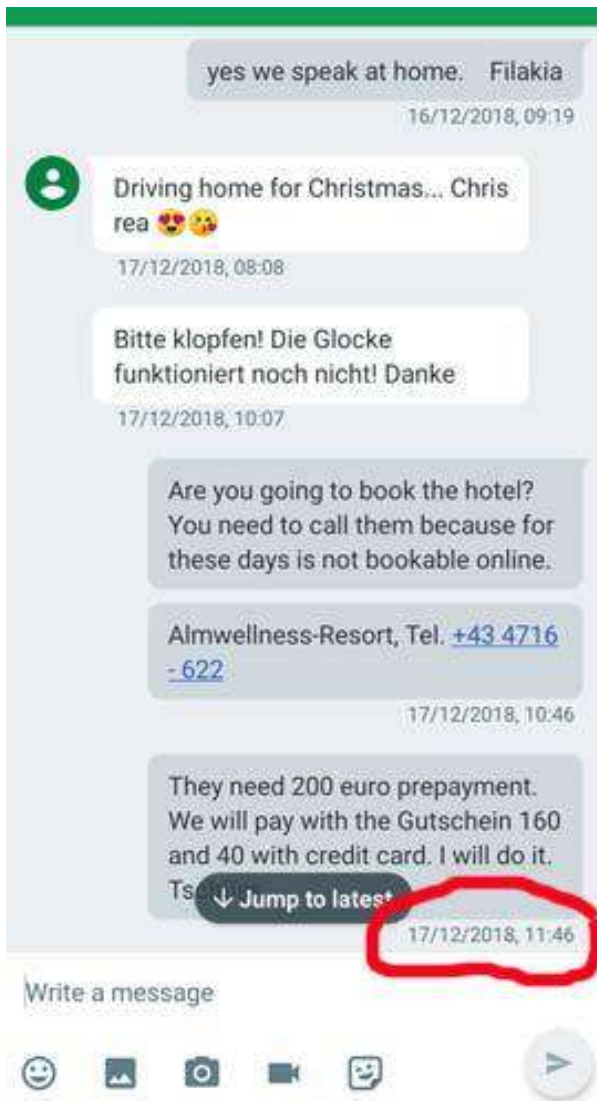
yes we speak at home. Filakia

16/12/2018, 09:19

Driving home for Christmas... Chris rea 😍😘

17/12/2018, 08:08

Bitte klopfen! Die Glocke funktioniert noch nicht! Danke

17/12/2018, 10:07

Are you going to book the hotel? You need to call them because for these days is not bookable online.

Almwellness-Resort, Tel. +43 4716 - 622

17/12/2018, 10:46

They need 200 euro prepayment. We will pay with the Gutschein 160 and 40 with credit card. I will do it. Ts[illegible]

↓ Jump to latest

17/12/2018, 11:46

Write a message